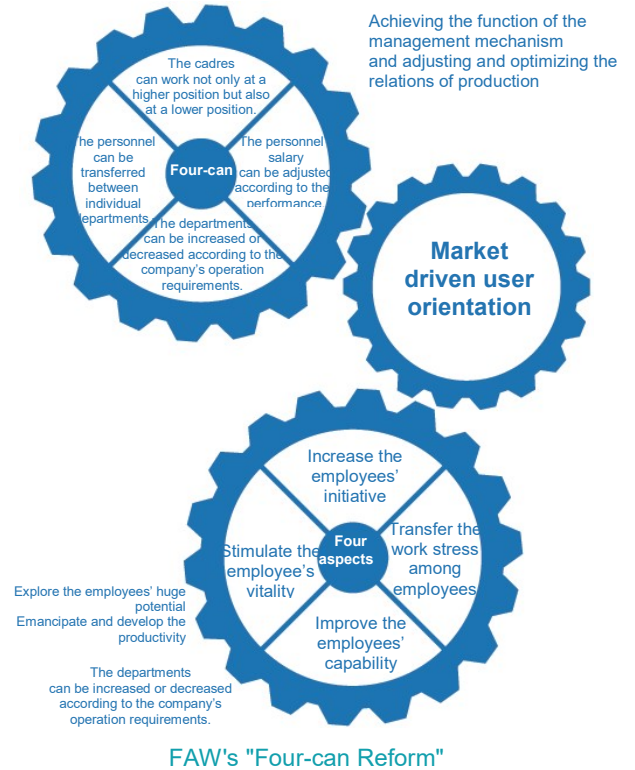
Achieving the function of the management mechanism and adjusting and optimizing the relations of production

The cadres can work not only at a higher position but also at a lower position.

he personnel can be transferred between individual departments

Four-can

The personnel salary can be adjusted according to the performance

The departments can be increased or decreased according to the company's operation requirements.

Market driven user orientation

Increase the employees' initiative

Stimulate the employee's vitality

Four aspects

Transfer the work stress among employees

Improve the employees' capability

Explore the employees' huge potential
Emancipate and develop the productivity

The departments can be increased or decreased according to the company's operation requirements.

FAW's "Four-can Reform"